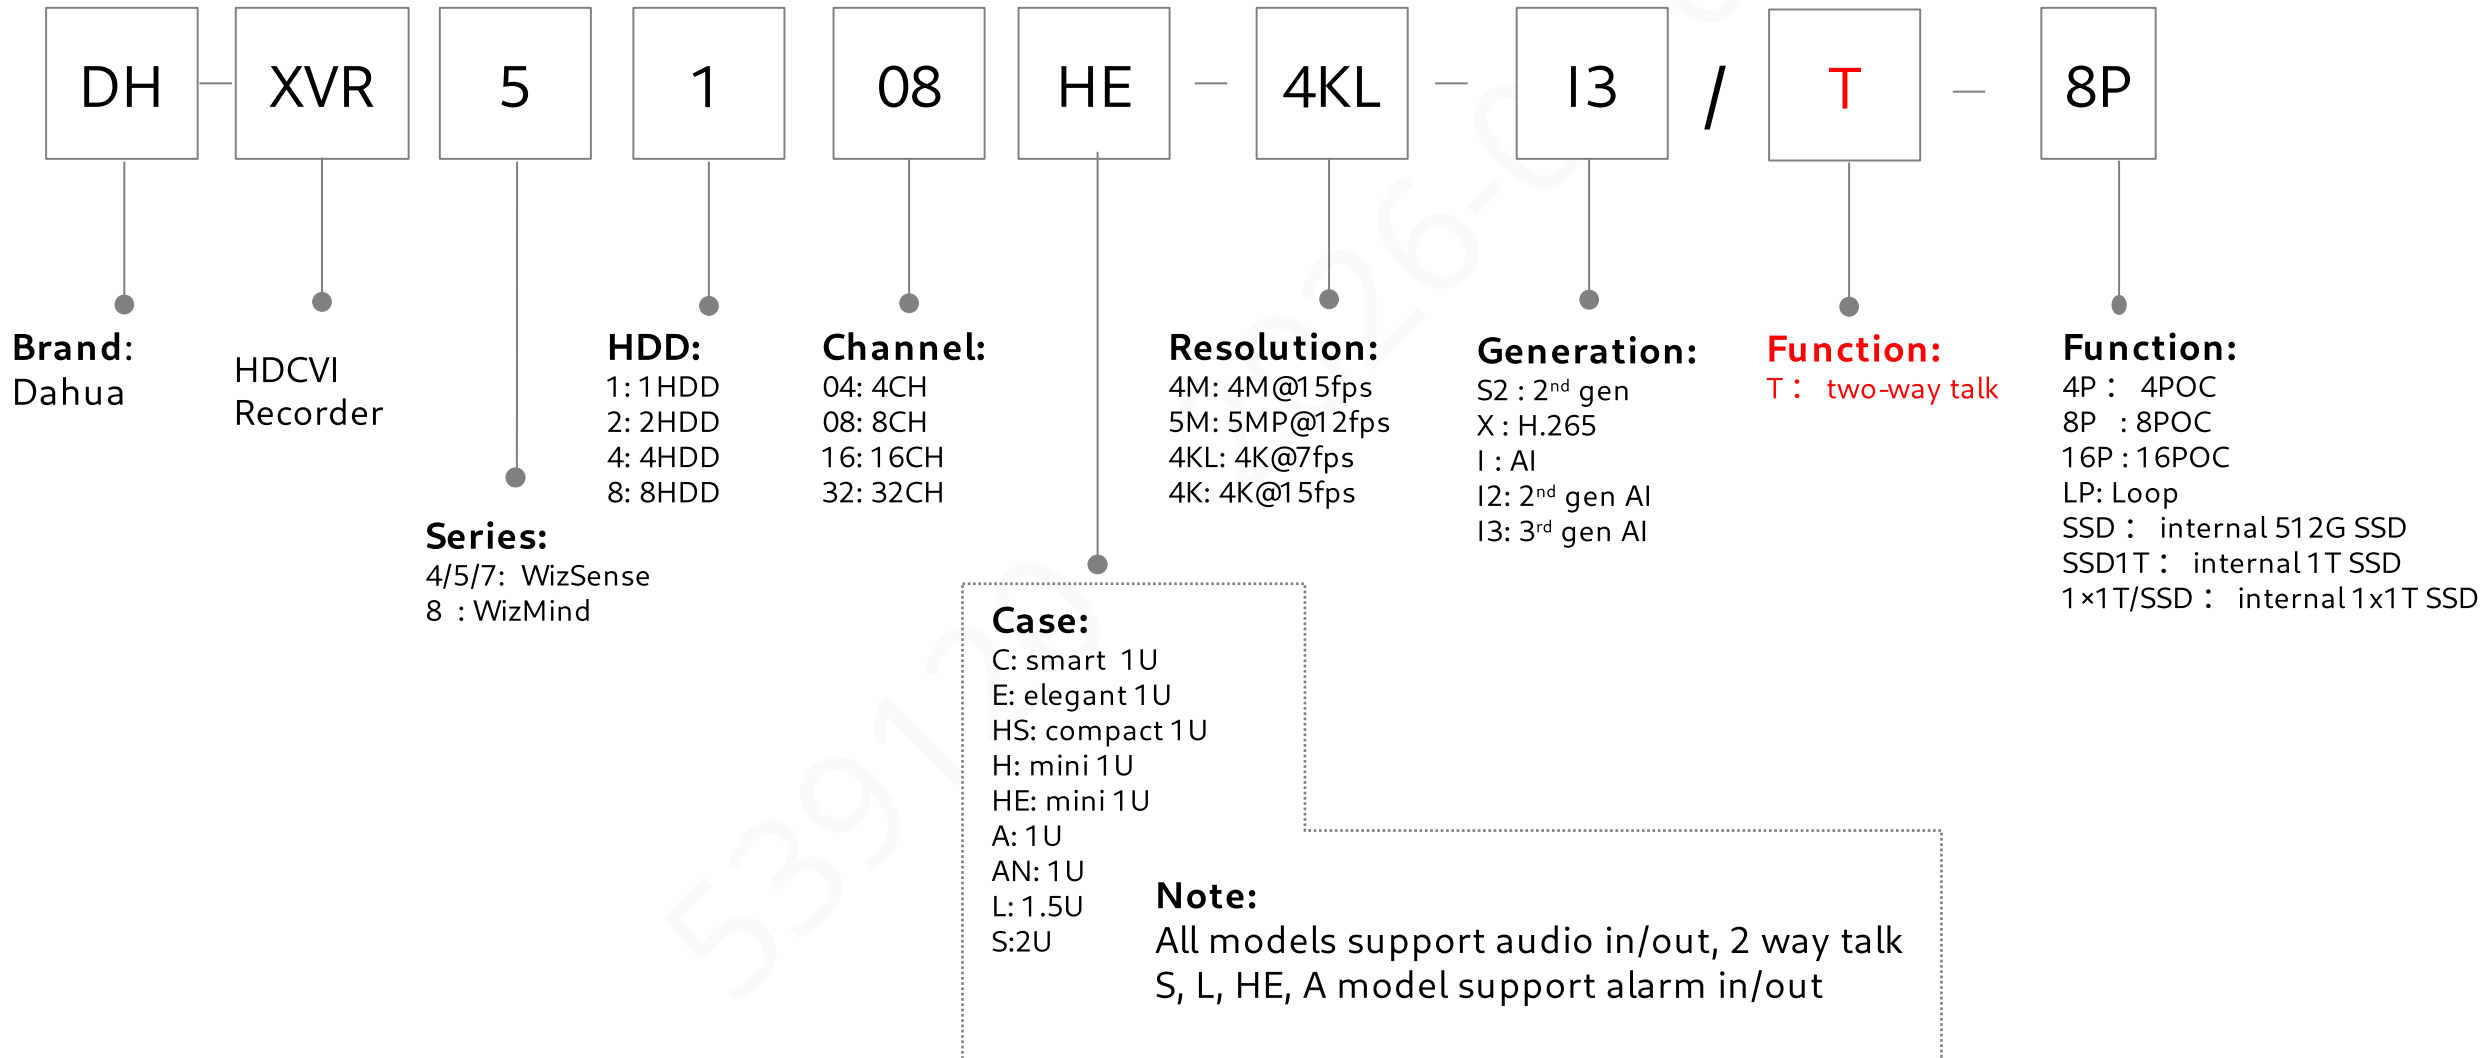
DH — XVR 5 1 08 HE — 4KL — I3 / T — 8P

Brand:
Dahua

HDCVI
Recorder

Series:
4/5/7: WizSense
8 : WizMind

HDD:
1: 1HDD
2: 2HDD
4: 4HDD
8: 8HDD

Channel:
04: 4CH
08: 8CH
16: 16CH
32: 32CH

Case:
C: smart 1U
E: elegant 1U
HS: compact 1U
H: mini 1U
HE: mini 1U
A: 1U
AN: 1U
L: 1.5U
S:2U

Resolution:
4M: 4M@15fps
5M: 5MP@12fps
4KL: 4K@7fps
4K: 4K@15fps

Generation:
S2 : 2$^{nd}$ gen
X : H.265
I : AI
I2: 2$^{nd}$ gen AI
I3: 3$^{rd}$ gen AI

Function:
T： two-way talk

Function:
4P： 4POC
8P : 8POC
16P : 16POC
LP: Loop
SSD： internal 512G SSD
SSD1T： internal 1T SSD
1×1T/SSD： internal 1x1T SSD

Note:
All models support audio in/out, 2 way talk
S, L, HE, A model support alarm in/out